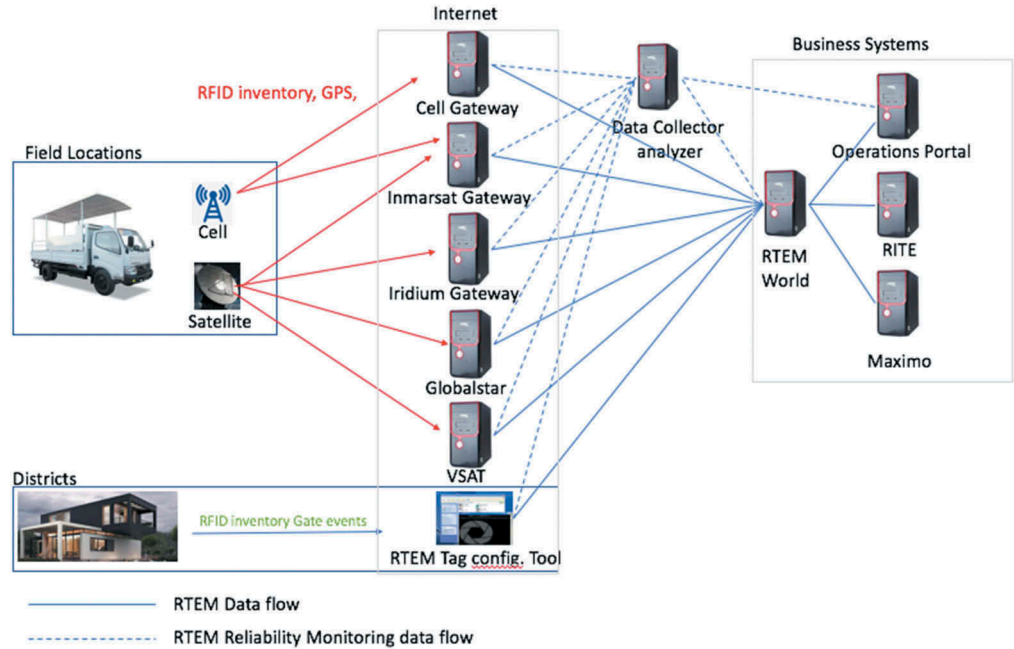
Internet

Business Systems

RFID inventory, GPS,

Cell Gateway

Data Collector analyzer

Operations Portal

Field Locations

Inmarsat Gateway

Cell

RTEM World

RITE

Iridium Gateway

Satellite

Globalstar

Maximo

VSAT

Districts

RFID inventory Gate events

RTEM Tag config. Tool

RTEM Data flow

RTEM Reliability Monitoring data flow